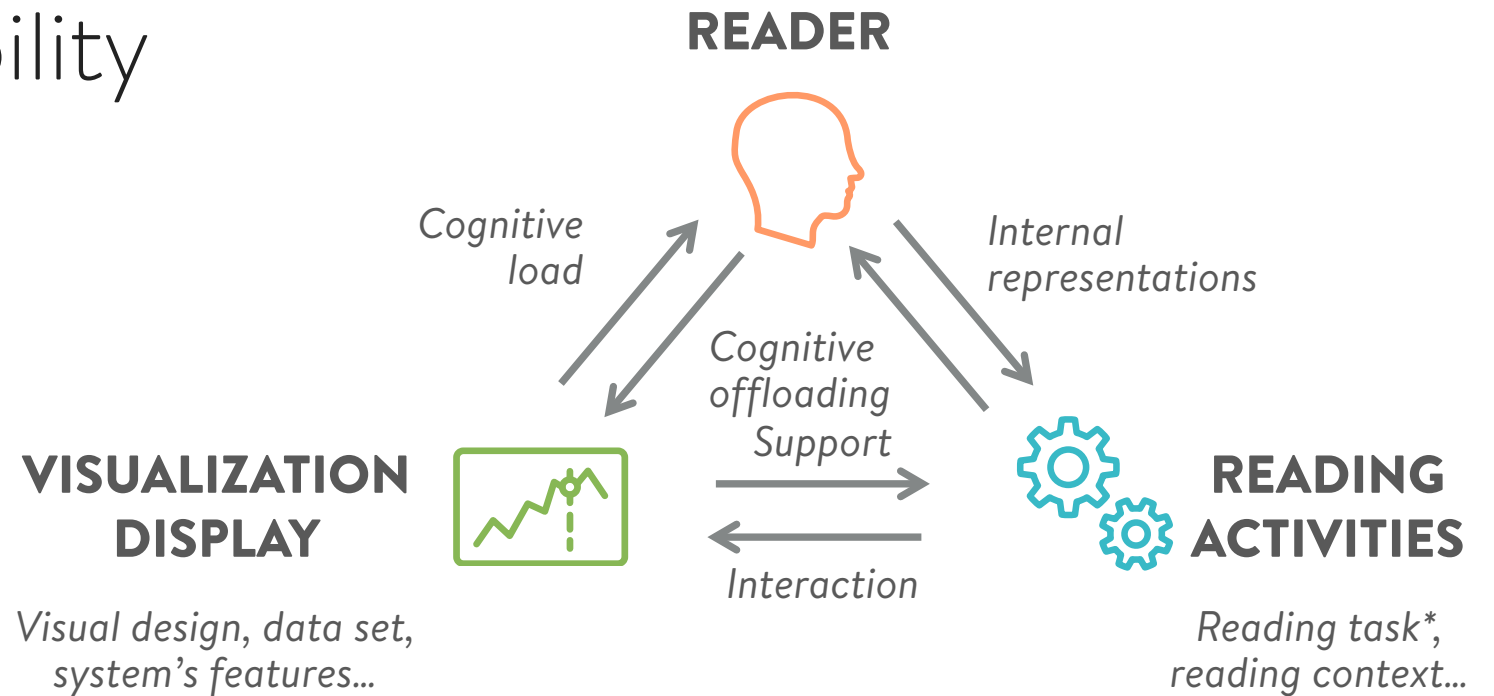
bility

READER

Cognitive load

Internal representations

Cognitive offloading Support

VISUALIZATION DISPLAY

Visual design, data set, system's features...

Interaction

READING ACTIVITIES

Reading task*, reading context...